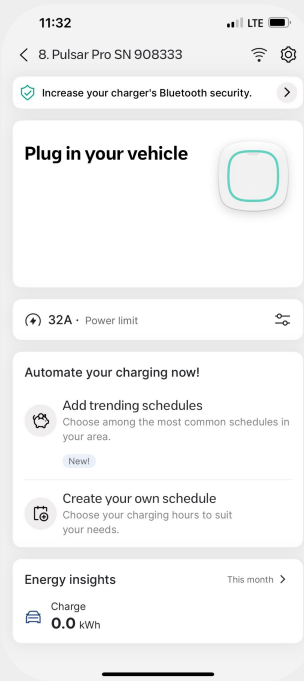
11:32

LTE

8. Pulsar Pro SN 908333

Increase your charger's Bluetooth security.

Plug in your vehicle

32A · Power limit

Automate your charging now!

Add trending schedules
Choose among the most common schedules in your area.

New!

Create your own schedule
Choose your charging hours to suit your needs.

Energy insights

This month

Charge
0.0 kWh